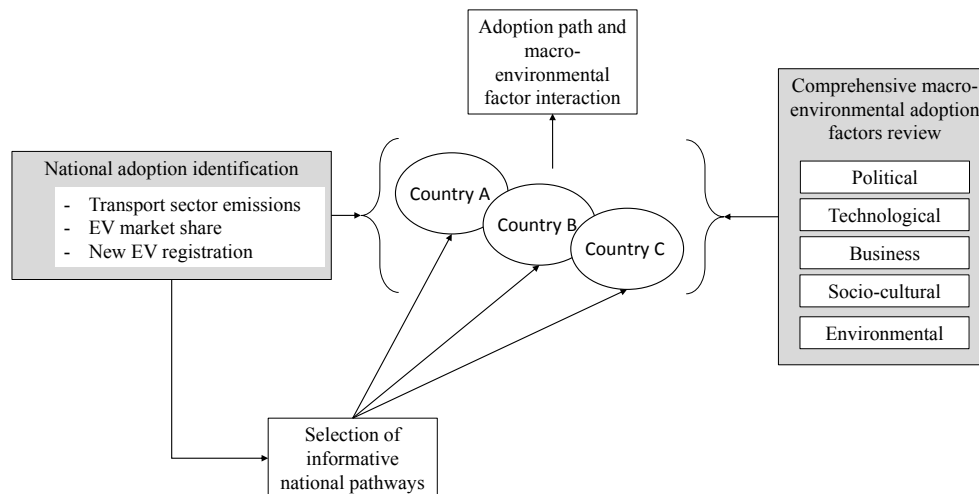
Adoption path and macro-environmental factor interaction

National adoption identification

- Transport sector emissions
- EV market share
- New EV registration

Country A

Country B

Country C

Comprehensive macro-environmental adoption factors review

Political

Technological

Business

Socio-cultural

Environmental

Selection of informative national pathways